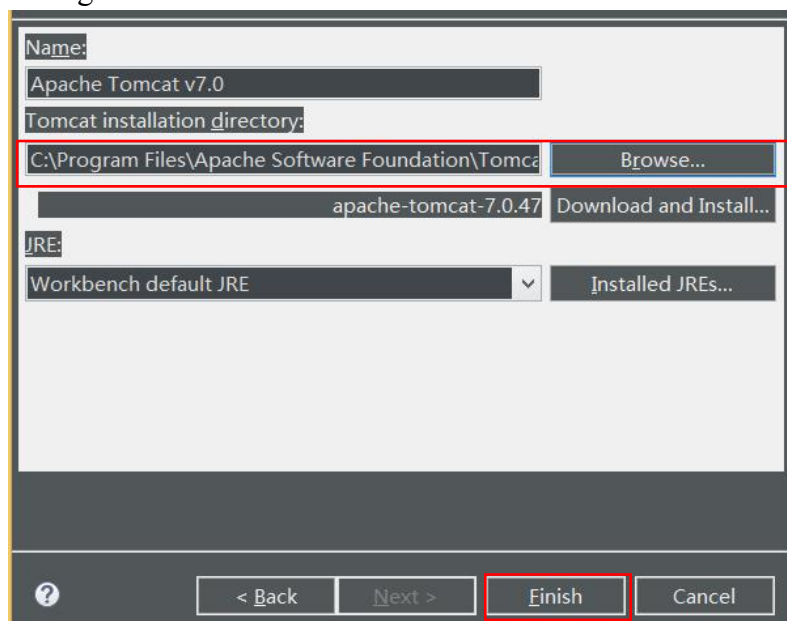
Name:

Apache Tomcat v7.0

Tomcat installation directory:

C:\Program Files\Apache Software Foundation\Tomca

Browse...

apache-tomcat-7.0.47

Download and Install...

JRE:

Workbench default JRE

Installed JREs...

?

< Back

Next >

Finish

Cancel